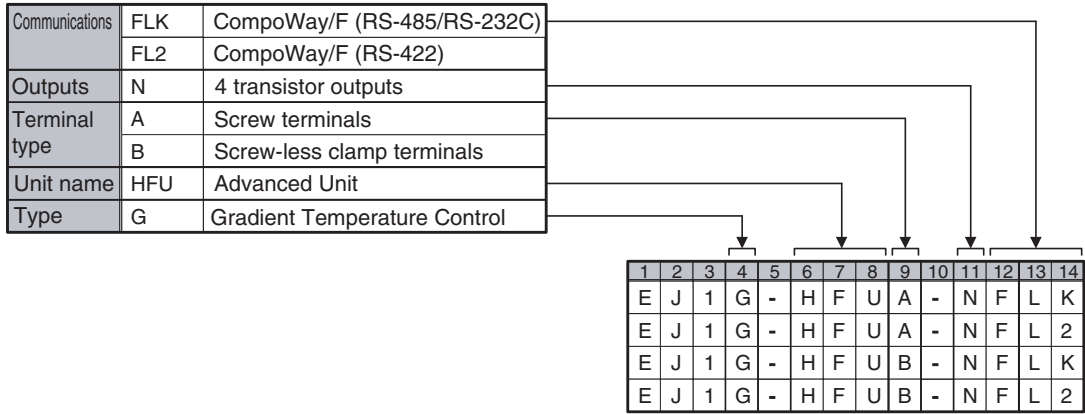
| Communications | FLK | CompoWay/F (RS-485/RS-232C) |
|---|---|---|
| | FL2 | CompoWay/F (RS-422) |
| Outputs | N | 4 transistor outputs |
| Terminal type | A | Screw terminals |
| | B | Screw-less clamp terminals |
| Unit name | HFU | Advanced Unit |
| Type | G | Gradient Temperature Control |

| 1 | 2 | 3 | 4 | 5 | 6 | 7 | 8 | 9 | 10 | 11 | 12 | 13 | 14 |
|---|---|---|---|---|---|---|---|---|---|---|---|---|---|
| E | J | 1 | G | - | H | F | U | A | - | N | F | L | K |
| E | J | 1 | G | - | H | F | U | A | - | N | F | L | 2 |
| E | J | 1 | G | - | H | F | U | B | - | N | F | L | K |
| E | J | 1 | G | - | H | F | U | B | - | N | F | L | 2 |